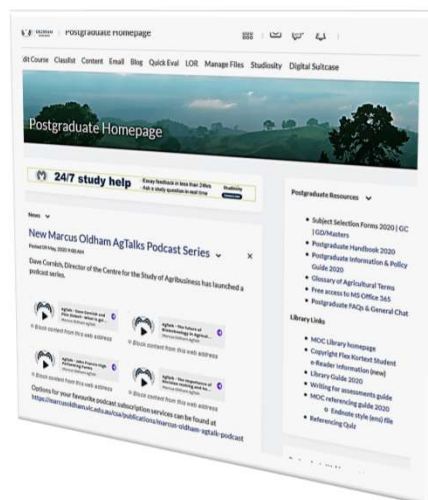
Postgraduate Homepage

dit Course Classlist Content Email Blog Quick Eval LOR Manage Files Studiosity Digital Suitcase

Postgraduate Homepage

24/7 study help

Essay feedback in less than 24hrs
Ask a study question in real time

Studiosity

News

New Marcus Oldham AgTalks Podcast Series

Posted 09 May, 2020 9:00 AM

Dave Cornish, Director of the Centre for the Study of Agribusiness has launched a podcast series.

AgTalk - Sam Gordon and Pete Dowell - What is gr...
Marcus Oldham AgTalk

AgTalk - The future of Biotechnology in Agricul...
Marcus Oldham AgTalk

Block content from this web address

Block content from this web address

AgTalk - John Francis High Performing Teams
Marcus Oldham AgTalk

AgTalk - The importance of Modern Training and its...
Marcus Oldham AgTalk

Block content from this web address

Block content from this web address

Options for your favourite podcast subscription services can be found at https://marcusoldham.vic.edu.au/csa/publications/marcus-oldham-agtalk-podcast

Postgraduate Resources

• Subject Selection Forms 2020 | GC | GD/Masters
• Postgraduate Handbook 2020
• Postgraduate Information & Policy Guide 2020
• Glossary of Agricultural Terms
• Free access to MS Office 365
• Postgraduate FAQs & General Chat

Library Links

• MOC Library homepage
• Copyright Flex Kortext Student e-Reader information (new)
• Library Guide 2020
• Writing for assessments guide
• MOC referencing guide 2020
◦ Endnote style (ens) file
• Referencing Quiz